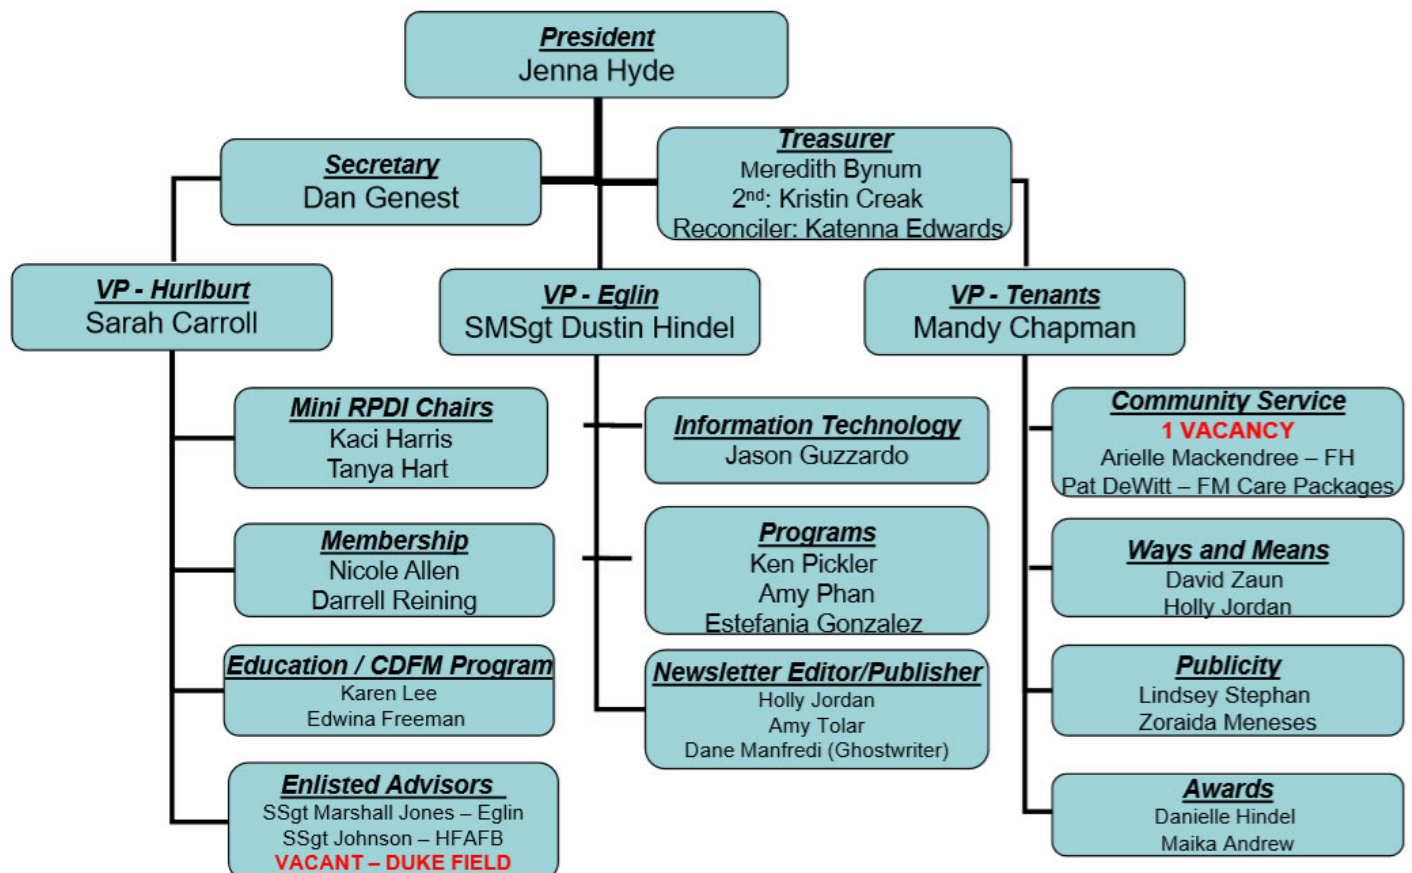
President
Jenna Hyde

Secretary
Dan Genest

Treasurer
Meredith Bynum
$2^{nd}$: Kristin Creak
Reconciler: Katenna Edwards

VP - Hurlburt
Sarah Carroll

VP - Eglin
SMSgt Dustin Hindel

VP - Tenants
Mandy Chapman

Mini RPDI Chairs
Kaci Harris
Tanya Hart

Membership
Nicole Allen
Darrell Reining

Education / CDFM Program
Karen Lee
Edwina Freeman

Enlisted Advisors
SSgt Marshall Jones – Eglin
SSgt Johnson – HFAFB
VACANT – DUKE FIELD

Information Technology
Jason Guzzardo

Programs
Ken Pickler
Amy Phan
Estefania Gonzalez

Newsletter Editor/Publisher
Holly Jordan
Amy Tolar
Dane Manfredi (Ghostwriter)

Community Service
1 VACANCY
Arielle Mackendree – FH
Pat DeWitt – FM Care Packages

Ways and Means
David Zaun
Holly Jordan

Publicity
Lindsey Stephan
Zoraida Meneses

Awards
Danielle Hindel
Maika Andrew